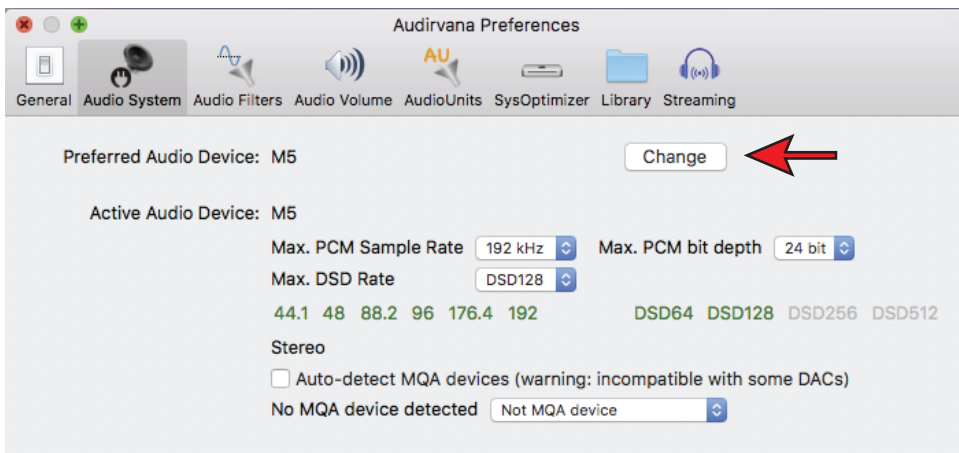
Audirvana Preferences

AU

General Audio System Audio Filters Audio Volume AudioUnits SysOptimizer Library Streaming

Preferred Audio Device: M5

Change

Active Audio Device: M5

Max. PCM Sample Rate 192 kHz

Max. PCM bit depth 24 bit

Max. DSD Rate DSD128

44.1 48 88.2 96 176.4 192

DSD64 DSD128 DSD256 DSD512

Stereo

Auto-detect MQA devices (warning: incompatible with some DACs)

No MQA device detected Not MQA device